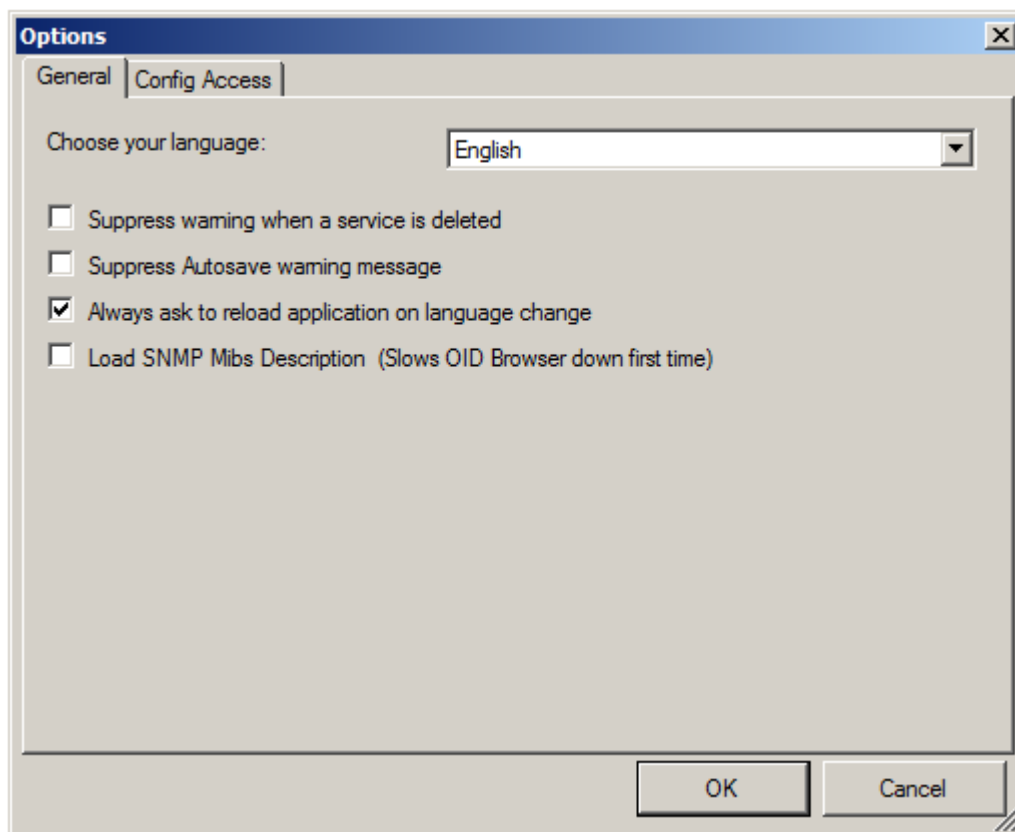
Options

General | Config Access

Choose your language: English

Suppress warning when a service is deleted

Suppress Autosave warning message

Always ask to reload application on language change

Load SNMP Mibs Description (Slows OID Browser down first time)

OK Cancel